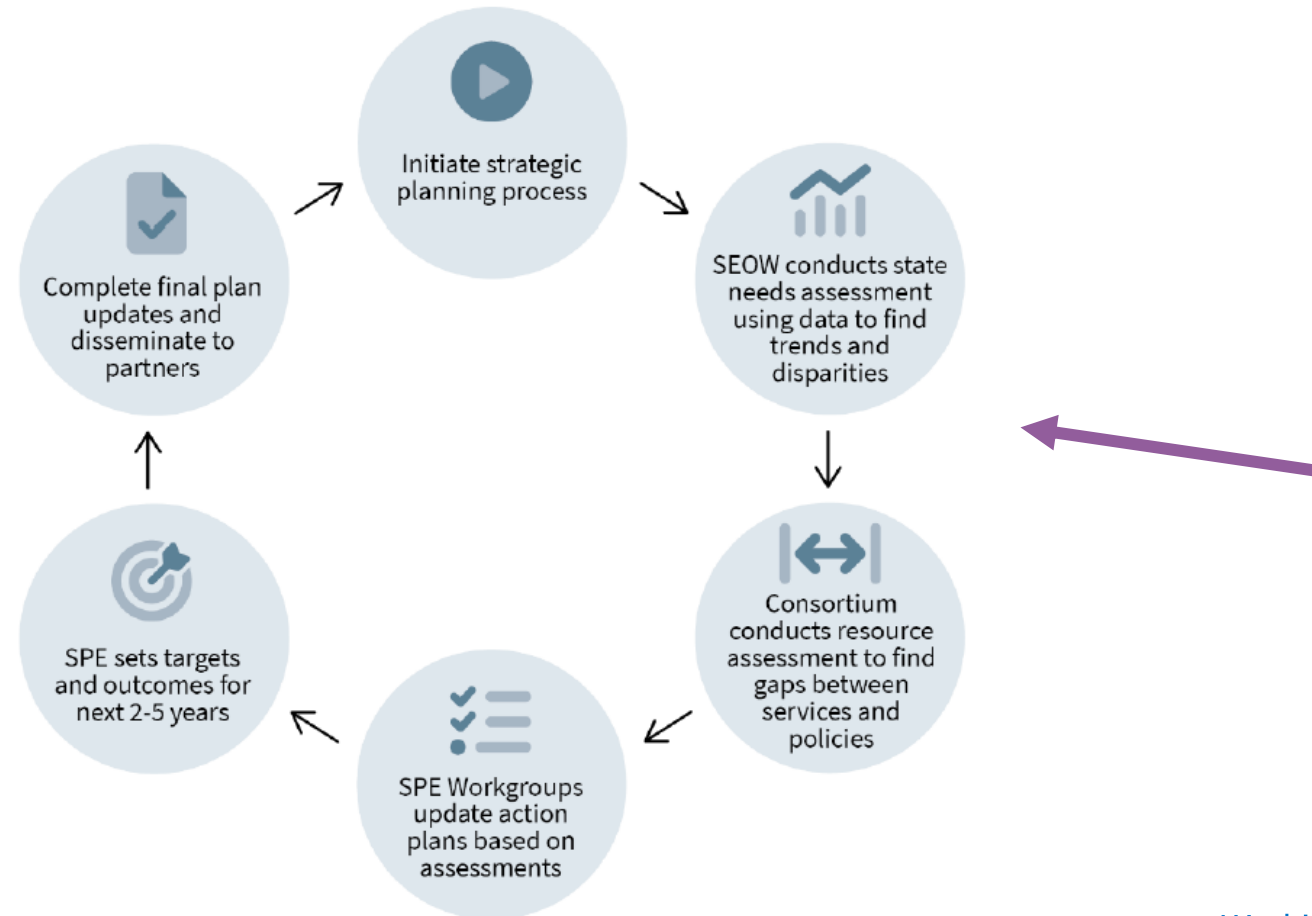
Initiate strategic planning process

SEOW conducts state needs assessment using data to find trends and disparities

Consortium conducts resource assessment to find gaps between services and policies

SPE Workgroups update action plans based on assessments

SPE sets targets and outcomes for next 2-5 years

Complete final plan updates and disseminate to partners

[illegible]